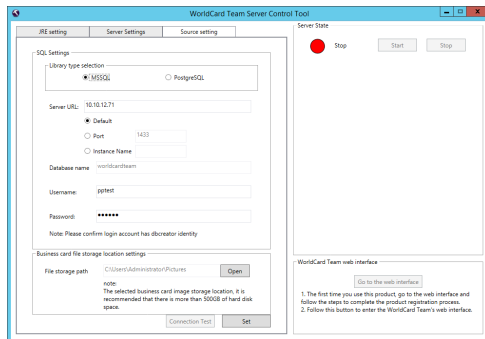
WorldCard Team Server Control Tool

JRE setting
Server Settings
Source setting

SQL Settings
Library type selection
MSSQL
PostgreSQL

Server URL: 10.10.12.71
Default
Port 1433
Instance Name
Database name worldcardteam
Username: pptest
Password: ••••••
Note: Please confirm login account has dbcreator identity

Business card file storage location settings
File storage path C:\Users\Administrator\Pictures
Open
note:
The selected business card image storage location, it is recommended that there is more than 500GB of hard disk space.

Connection Test
Set

Server State
Stop
Start
Stop

WorldCard Team web interface
Go to the web interface
1. The first time you use this product, go to the web interface and follow the steps to complete the product registration process.
2. Follow this button to enter the WorldCard Team's web interface.